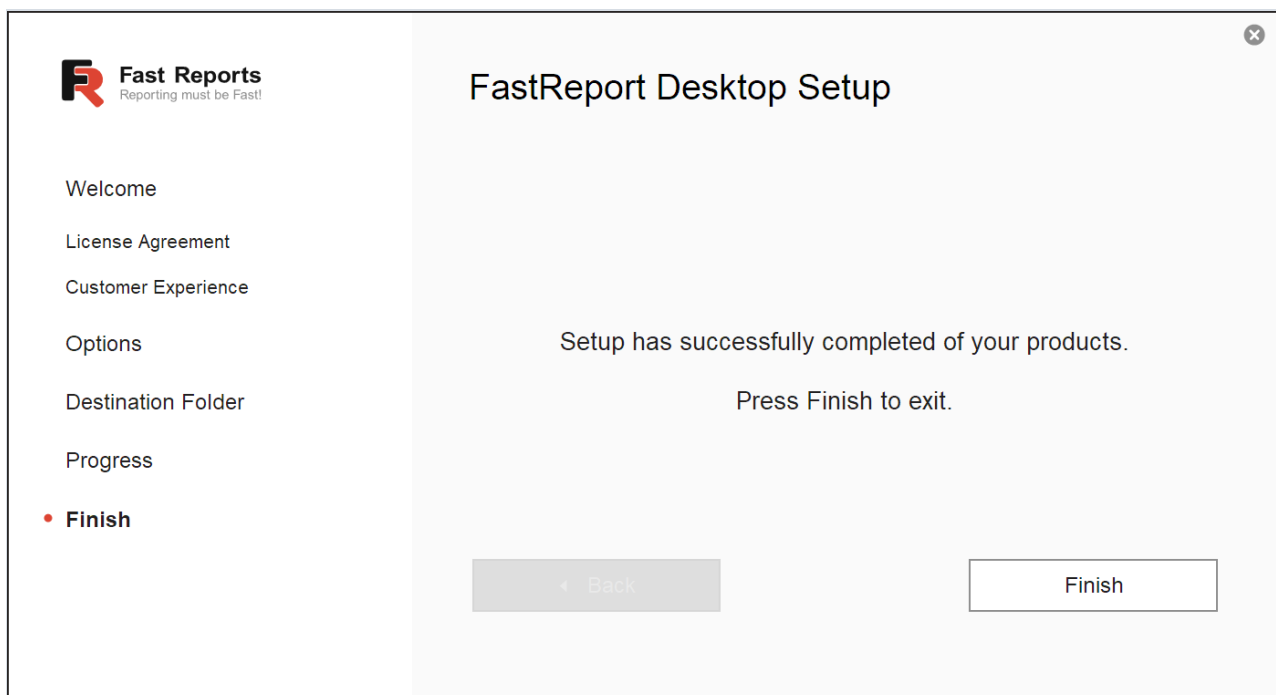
Fast Reports
Reporting must be Fast!

FastReport Desktop Setup

Welcome

License Agreement

Customer Experience

Options

Destination Folder

Progress

Finish

Setup has successfully completed of your products.

Press Finish to exit.

Back

Finish